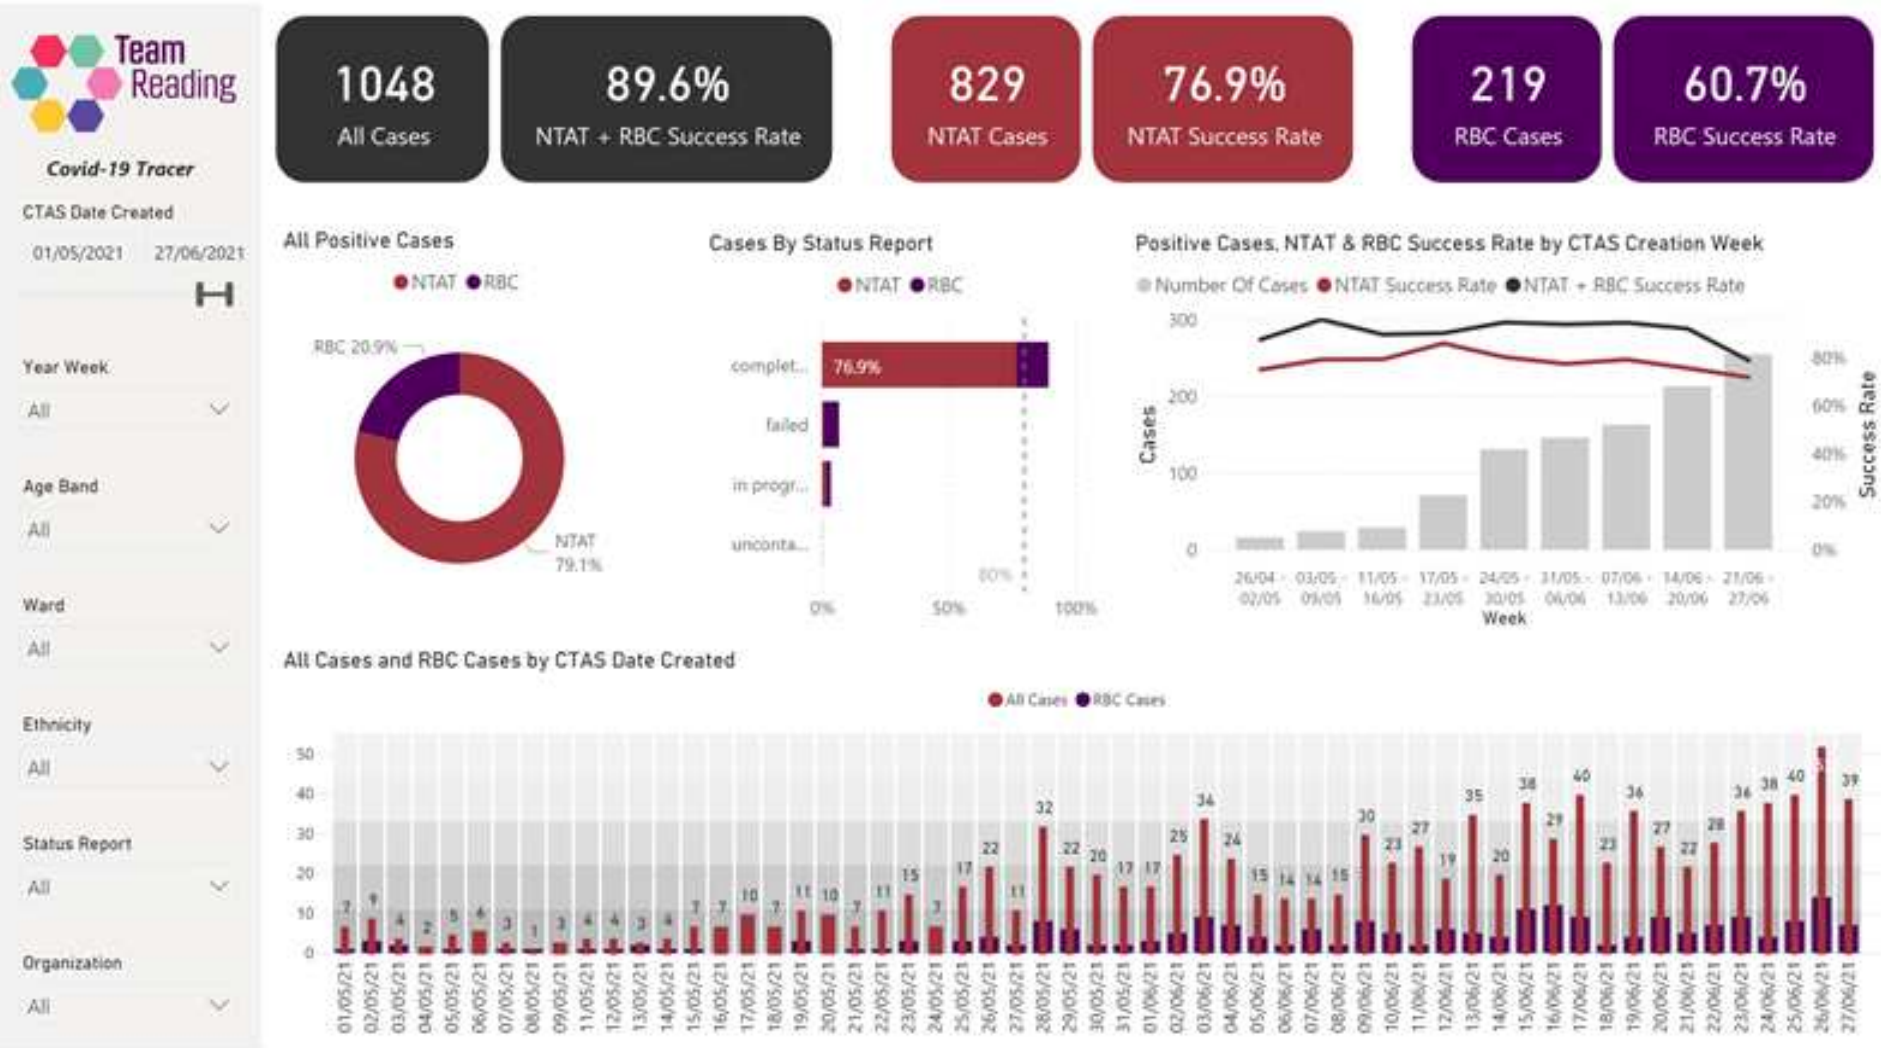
Team Reading

Covid-19 Tracer

CTAS Date Created

01/05/2021 27/06/2021

Year Week
All

Age Band
All

Ward
All

Ethnicity
All

Status Report
All

Organization
All

1048
All Cases

89.6%
NTAT + RBC Success Rate

829
NTAT Cases

76.9%
NTAT Success Rate

219
RBC Cases

60.7%
RBC Success Rate

All Positive Cases

NTAT RBC

RBC 20.9%

NTAT 79.1%

Cases By Status Report

NTAT RBC

complet...
failed
in progr...
unconta...

76.9%

80%

0% 50% 100%

Positive Cases, NTAT & RBC Success Rate by CTAS Creation Week

Number Of Cases NTAT Success Rate NTAT + RBC Success Rate

300
200
100
0

Cases

80%
60%
40%
20%
0%

Success Rate

26/04 - 02/05
03/05 - 09/05
11/05 - 16/05
17/05 - 23/05
24/05 - 30/05
31/05 - 06/06
07/06 - 13/06
14/06 - 20/06
21/06 - 27/06

Week

All Cases and RBC Cases by CTAS Date Created

All Cases RBC Cases

50
40
30
20
10
0

7 9 4 2 5 6 3 1 3 4 4 3 4 7 7 10 7 11 10 7 11 15 7 17 22 11 32 22 20 17 17 25 34 24 15 14 14 15 30 23 27 19 35 20 38 29 40 23 36 27 22 28 36 38 40 39

01/05/21 02/05/21 03/05/21 04/05/21 05/05/21 06/05/21 07/05/21 08/05/21 09/05/21 11/05/21 12/05/21 13/05/21 14/05/21 15/05/21 16/05/21 17/05/21 18/05/21 19/05/21 20/05/21 21/05/21 22/05/21 23/05/21 24/05/21 25/05/21 26/05/21 27/05/21 28/05/21 29/05/21 30/05/21 31/05/21 01/06/21 02/06/21 03/06/21 04/06/21 05/06/21 06/06/21 07/06/21 08/06/21 09/06/21 10/06/21 11/06/21 12/06/21 13/06/21 14/06/21 15/06/21 16/06/21 17/06/21 18/06/21 19/06/21 20/06/21 21/06/21 22/06/21 23/06/21 24/06/21 25/06/21 26/06/21 27/06/21